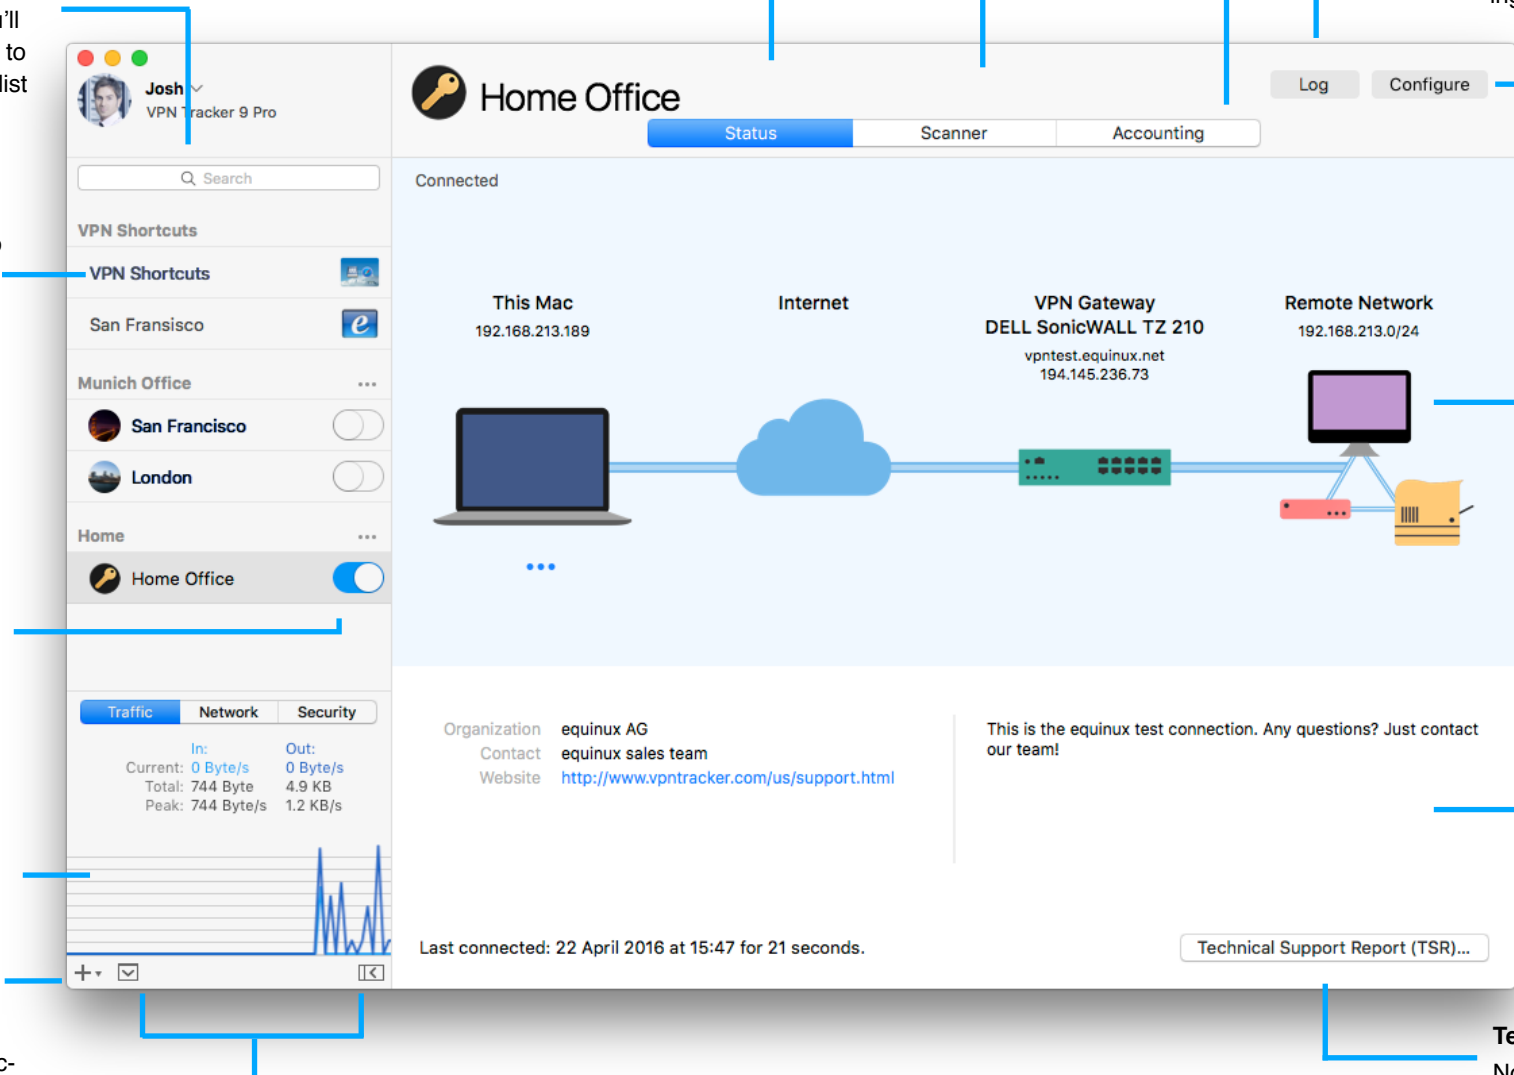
'll
to
list

Josh
VPN Tracker 9 Pro

Search

VPN Shortcuts
VPN Shortcuts
San Fransisco

Munich Office
San Francisco
London

Home
Home Office

Traffic | Network | Security

In: Out:
Current: 0 Byte/s 0 Byte/s
Total: 744 Byte 4.9 KB
Peak: 744 Byte/s 1.2 KB/s

Home Office
Log
Configure
Status | Scanner | Accounting

Connected

This Mac
192.168.213.189

Internet

VPN Gateway
DELL SonicWALL TZ 210
vpntest.equinux.net
194.145.236.73

Remote Network
192.168.213.0/24

Organization equinux AG
Contact equinux sales team
Website http://www.vpntracker.com/us/support.html

This is the equinux test connection. Any questions? Just contact our team!

Last connected: 22 April 2016 at 15:47 for 21 seconds.

Technical Support Report (TSR)...

Te
N
c-